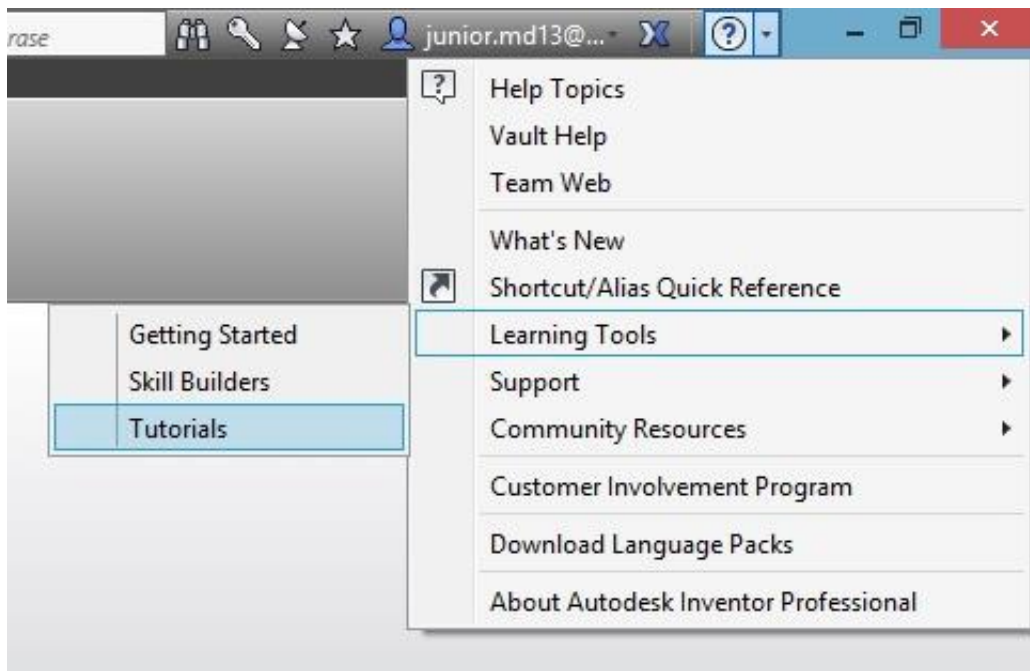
rase

junior.md13@...

Help Topics
Vault Help
Team Web

What's New
Shortcut/Alias Quick Reference

Learning Tools
Support
Community Resources

Customer Involvement Program

Download Language Packs

About Autodesk Inventor Professional

Getting Started
Skill Builders
Tutorials